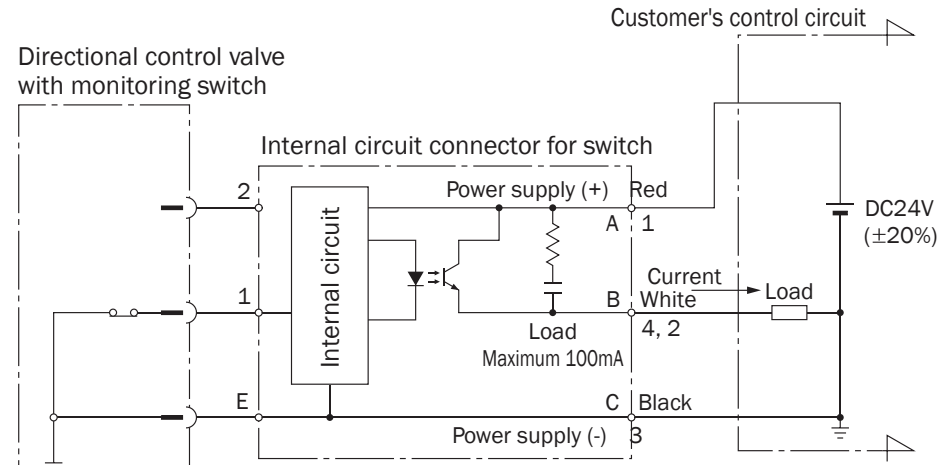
Customer's control circuit

Directional control valve with monitoring switch

Internal circuit connector for switch

2

Power supply (+)

Red

A

1

DC24V ($\pm$20%)

Internal circuit

Current

1

B

White

Load

Load

4, 2

Maximum 100mA

E

C

Black

Power supply (-)

3